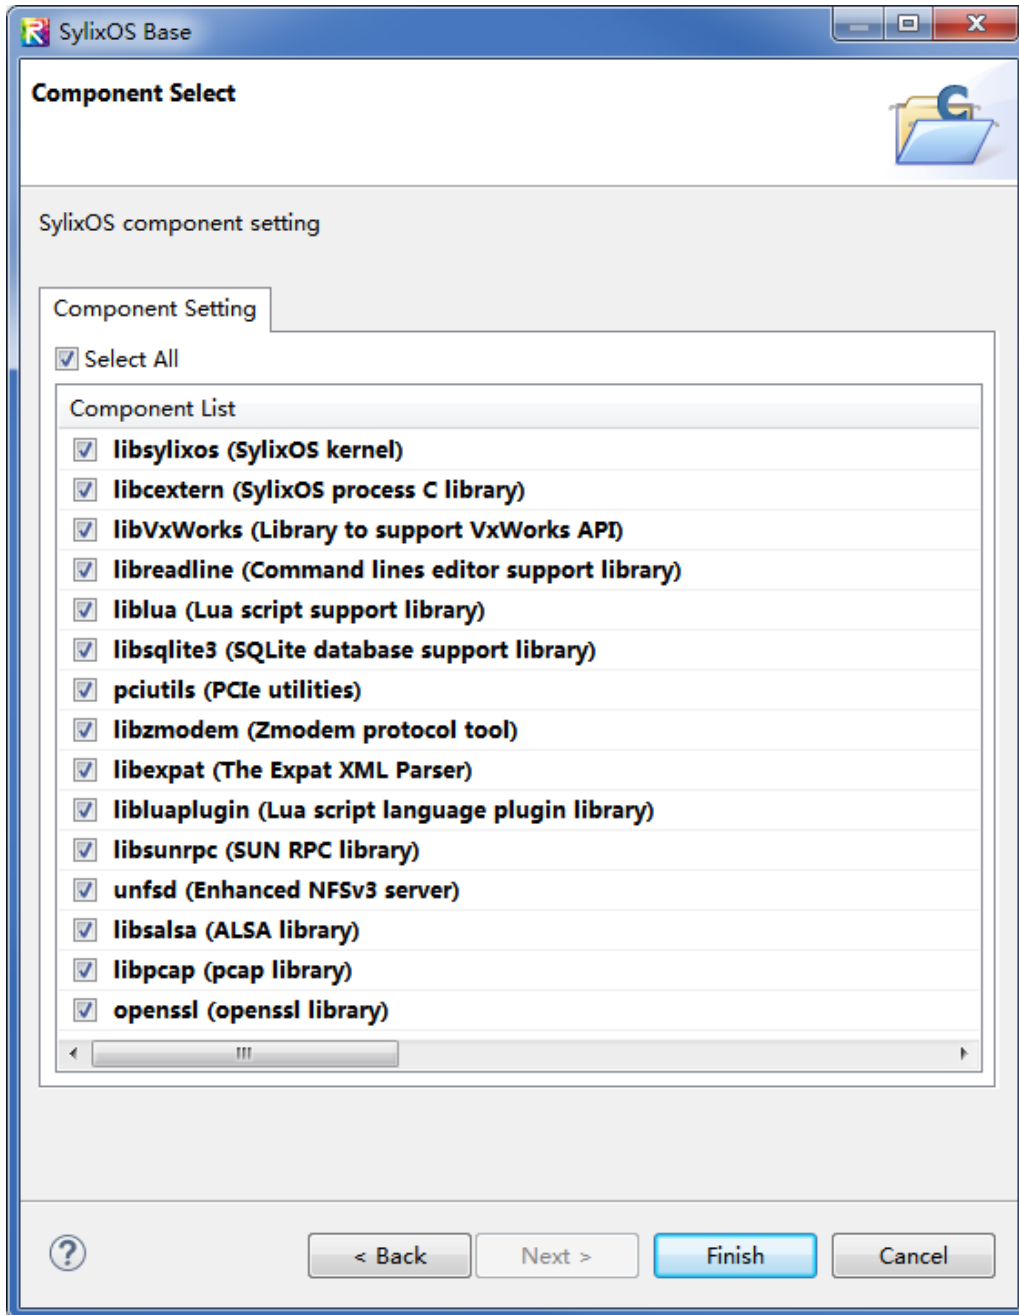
SylixOS Base

Component Select

SylixOS component setting

Component Setting

Select All

Component List

libsylixos (SylixOS kernel)
libcextern (SylixOS process C library)
libVxWorks (Library to support VxWorks API)
libreadline (Command lines editor support library)
liblua (Lua script support library)
libsqlite3 (SQLite database support library)
pciutils (PCIe utilities)
libzmodem (Zmodem protocol tool)
libexpat (The Expat XML Parser)
libluaplugin (Lua script language plugin library)
libsunrpc (SUN RPC library)
unfsd (Enhanced NFSv3 server)
libsalsa (ALSA library)
libpcap (pcap library)
openssl (openssl library)

< Back
Next >
Finish
Cancel